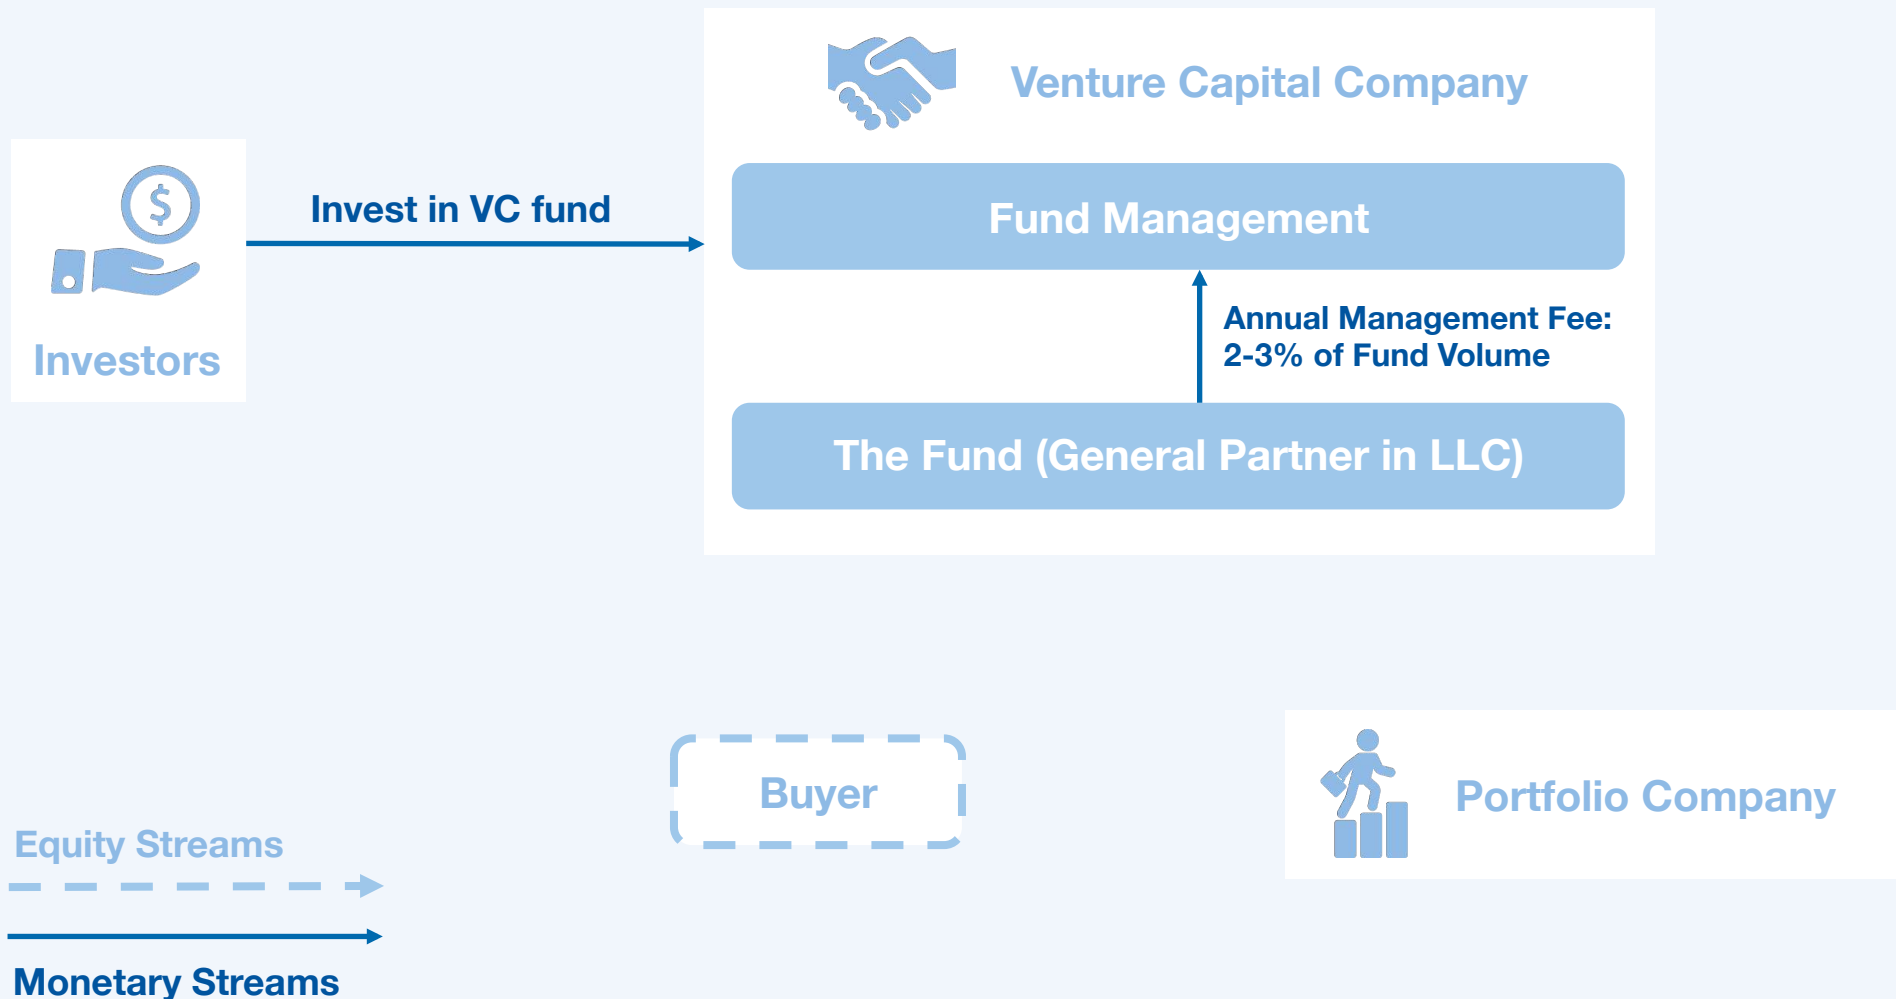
Venture Capital Company

Investors

Invest in VC fund

Fund Management

Annual Management Fee: 2-3% of Fund Volume

The Fund (General Partner in LLC)

Buyer

Portfolio Company

Equity Streams

Monetary Streams